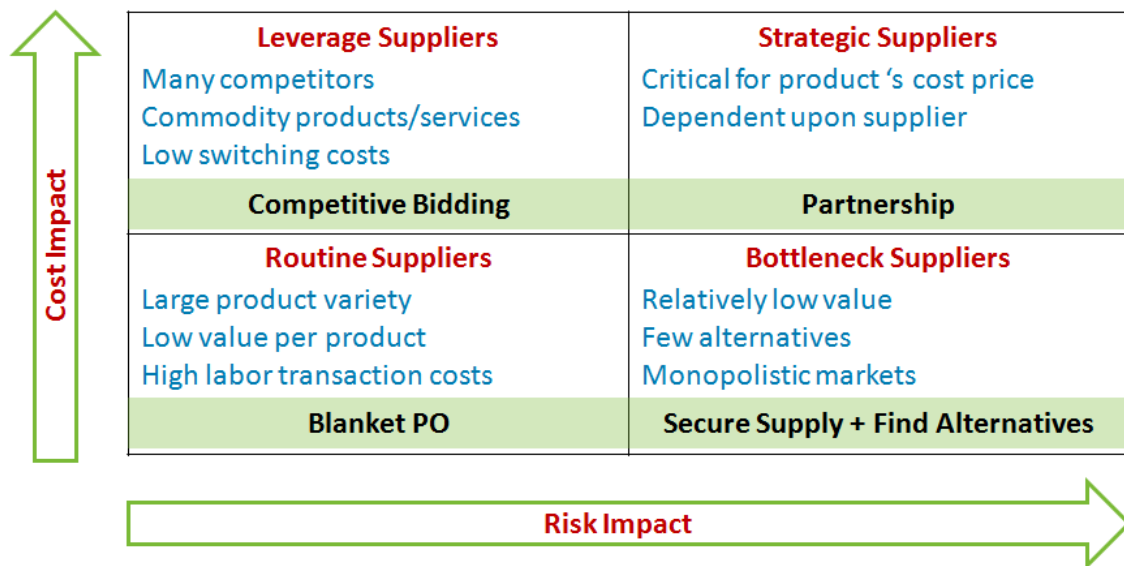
Cost Impact

| Leverage Suppliers<br>Many competitors<br>Commodity products/services<br>Low switching costs | Strategic Suppliers<br>Critical for product 's cost price<br>Dependent upon supplier |
|---|---|
| Competitive Bidding | Partnership |
| Routine Suppliers<br>Large product variety<br>Low value per product<br>High labor transaction costs | Bottleneck Suppliers<br>Relatively low value<br>Few alternatives<br>Monopolistic markets |
| Blanket PO | Secure Supply + Find Alternatives |

Risk Impact